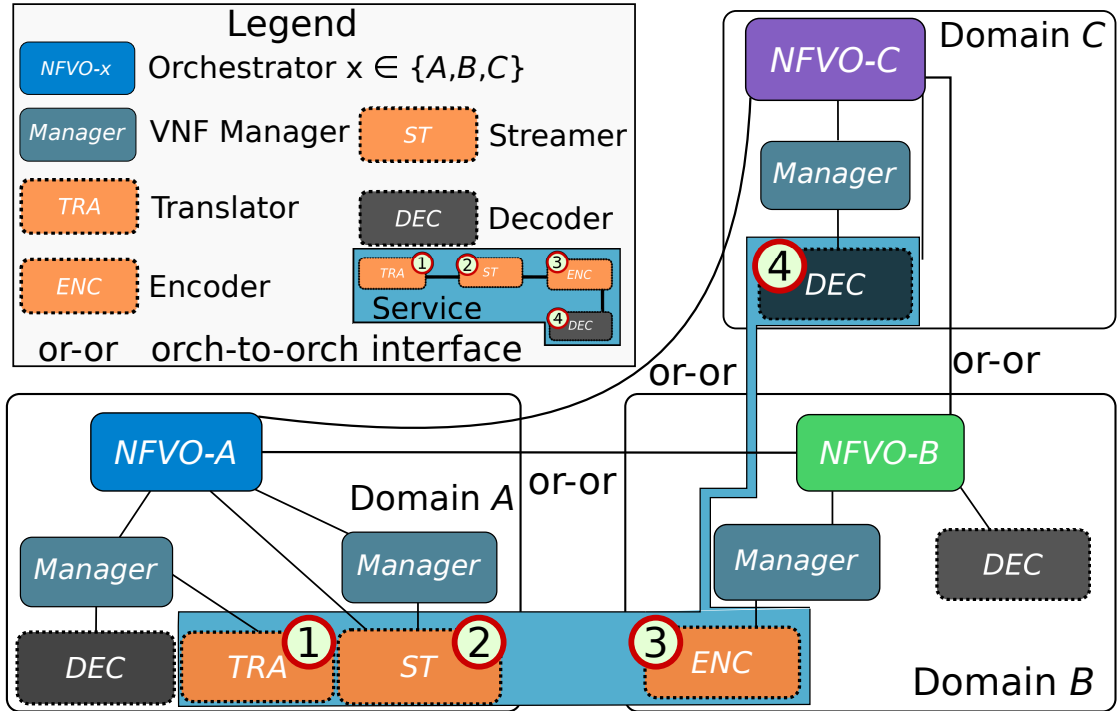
Legend

NFVO-x Orchestrator x $\in \{A,B,C\}$

Manager VNF Manager

ST Streamer

TRA Translator

DEC Decoder

ENC Encoder

TRA 1 2 ST 3 ENC 4 DEC Service

or-or orch-to-orch interface

NFVO-C Domain $C$

Manager

4 DEC

or-or

or-or

NFVO-A

NFVO-B

Domain $A$

or-or

Manager

Manager

Manager

DEC

DEC

1 TRA

2 ST

3 ENC

Domain $B$